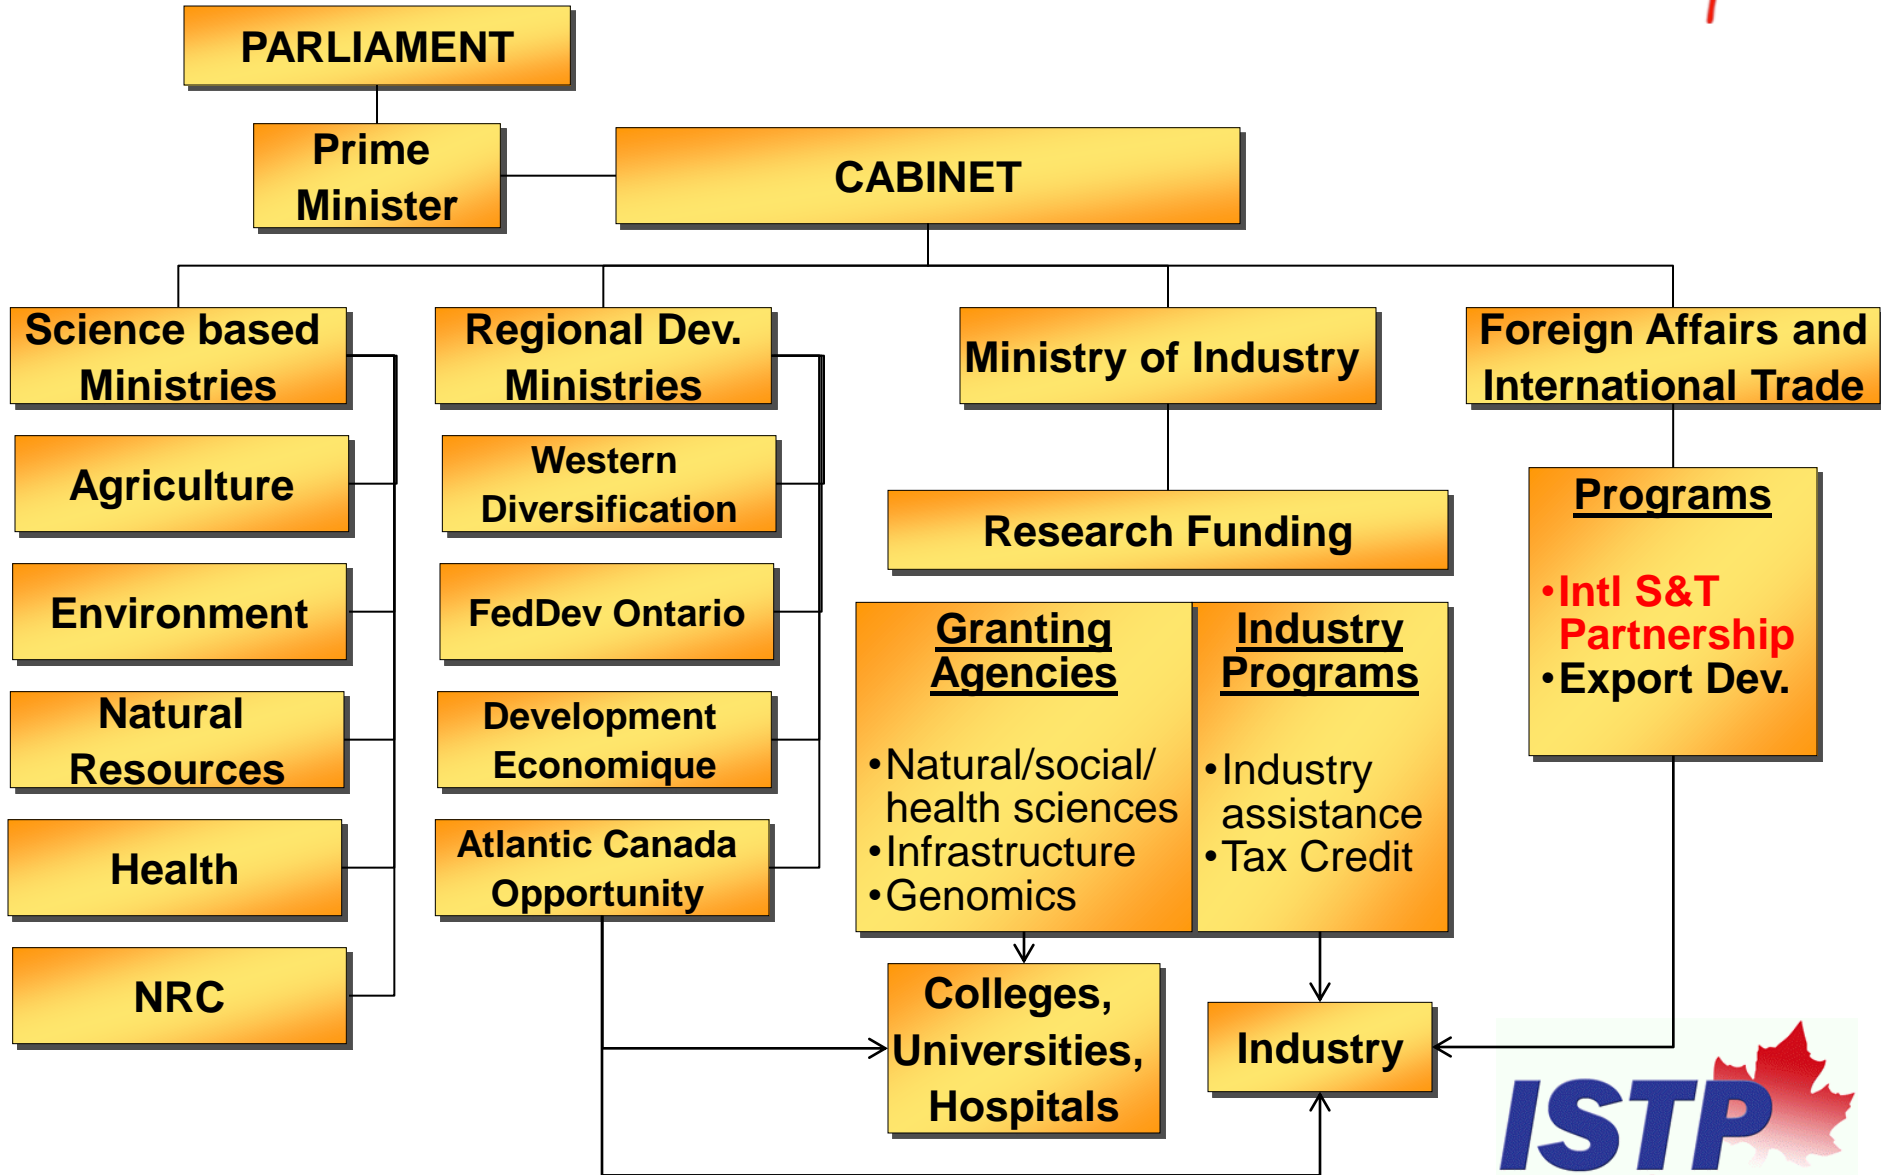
PARLIAMENT

Prime Minister

CABINET

Science based Ministries

Agriculture

Environment

Natural Resources

Health

NRC

Regional Dev. Ministries

Western Diversification

FedDev Ontario

Development Economique

Atlantic Canada Opportunity

Ministry of Industry

Research Funding

Granting Agencies

•Natural/social/ health sciences
•Infrastructure
•Genomics

Industry Programs

•Industry assistance
•Tax Credit

Foreign Affairs and International Trade

Programs

•Intl S&T Partnership
•Export Dev.

Colleges, Universities, Hospitals

Industry

ISTP